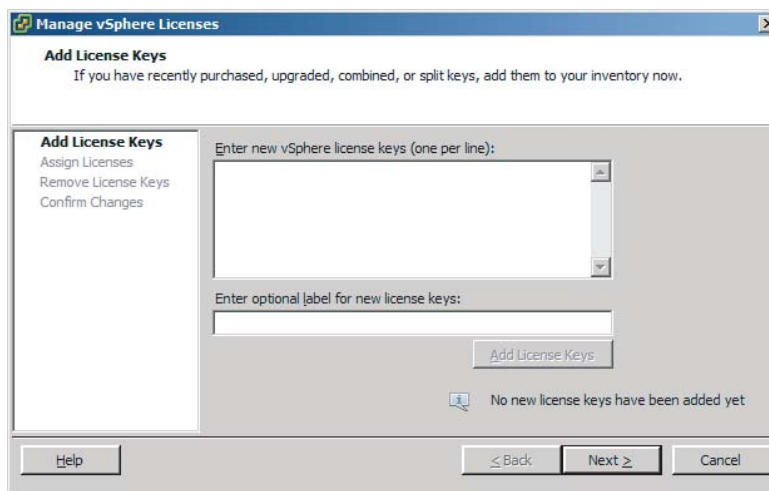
Manage vSphere Licenses

Add License Keys
If you have recently purchased, upgraded, combined, or split keys, add them to your inventory now.

Add License Keys
Assign Licenses
Remove License Keys
Confirm Changes

Enter new vSphere license keys (one per line):

Enter optional label for new license keys:

Add License Keys

No new license keys have been added yet

Help

< Back

Next >

Cancel